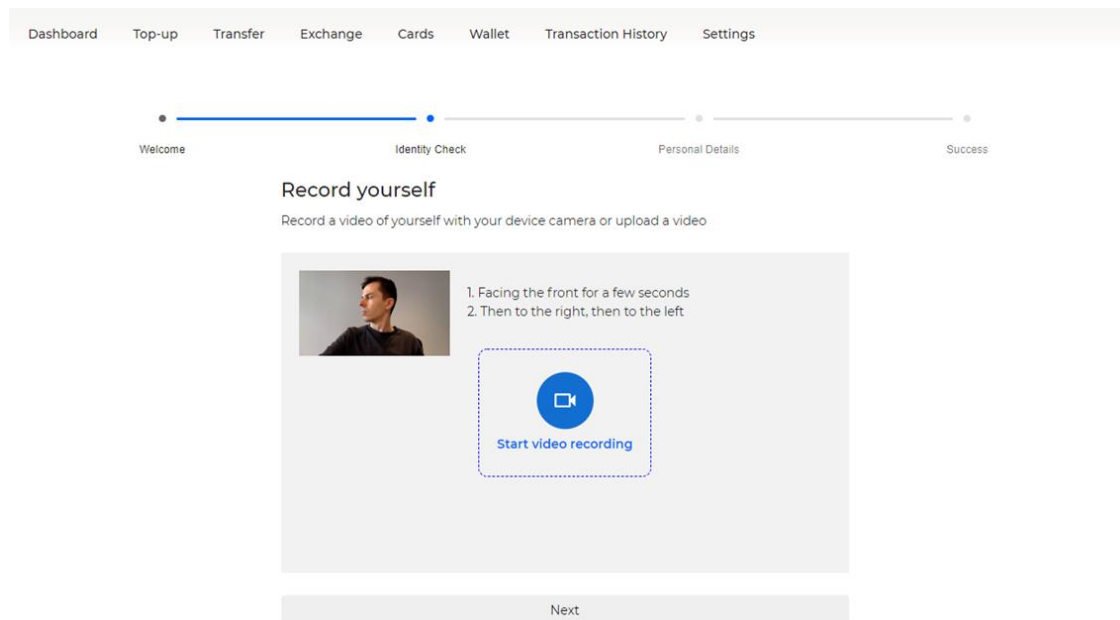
Dashboard Top-up Transfer Exchange Cards Wallet Transaction History Settings

Welcome Identity Check Personal Details Success

Record yourself

Record a video of yourself with your device camera or upload a video

1. Facing the front for a few seconds
2. Then to the right, then to the left

Start video recording

Next